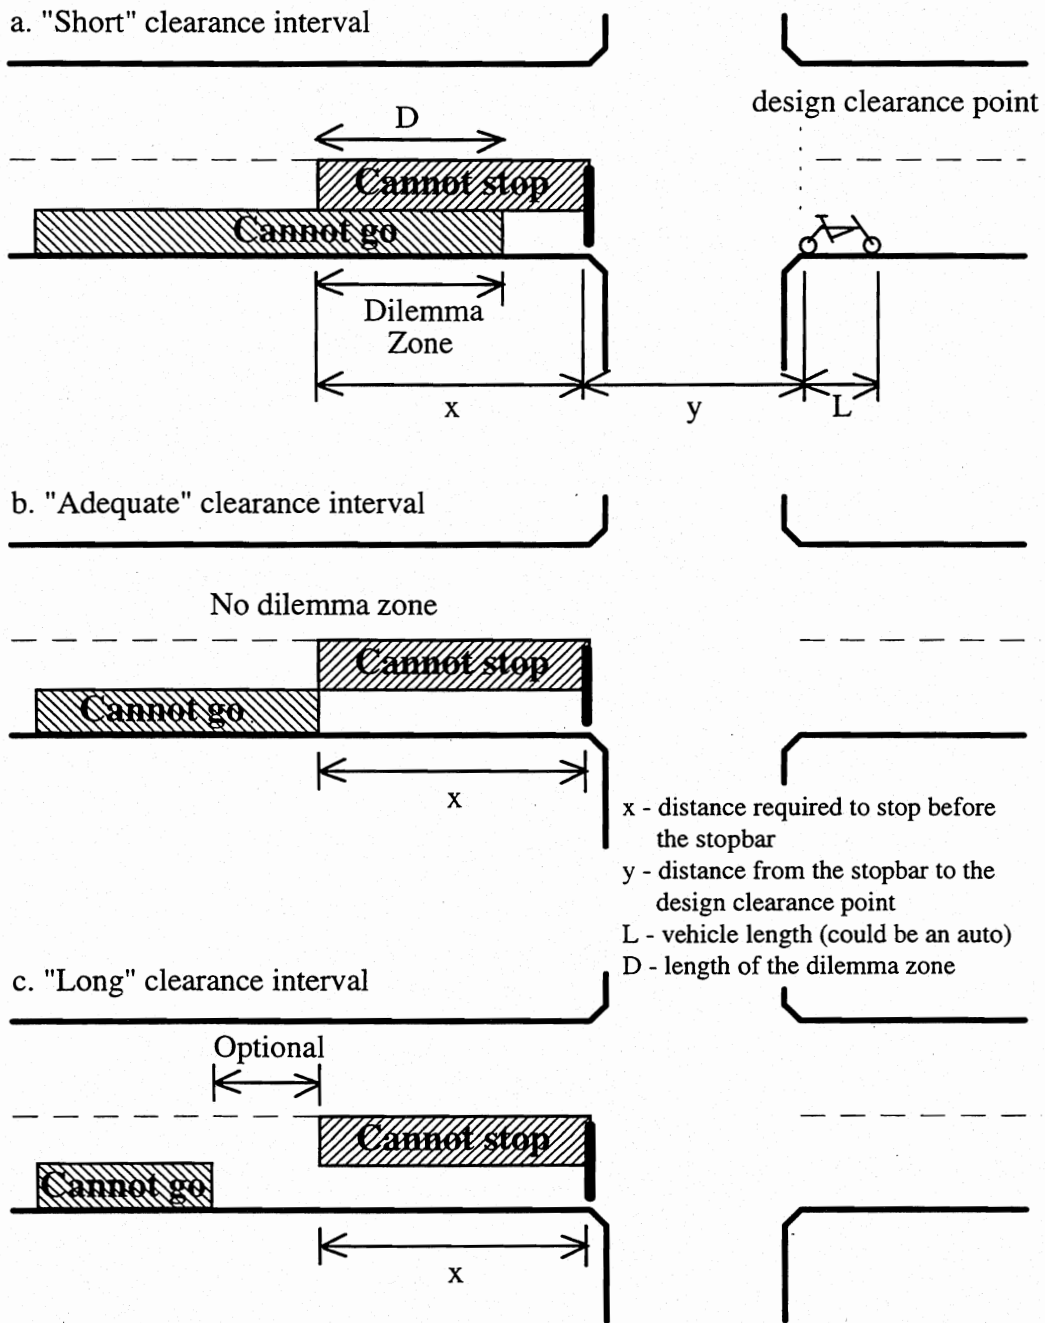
a. "Short" clearance interval

design clearance point

D

Cannot stop

Cannot go

Dilemma Zone

x

y

L

b. "Adequate" clearance interval

No dilemma zone

Cannot stop

Cannot go

x

x - distance required to stop before the stopbar
y - distance from the stopbar to the design clearance point
L - vehicle length (could be an auto)
D - length of the dilemma zone

c. "Long" clearance interval

Optional

Cannot stop

Cannot go

x